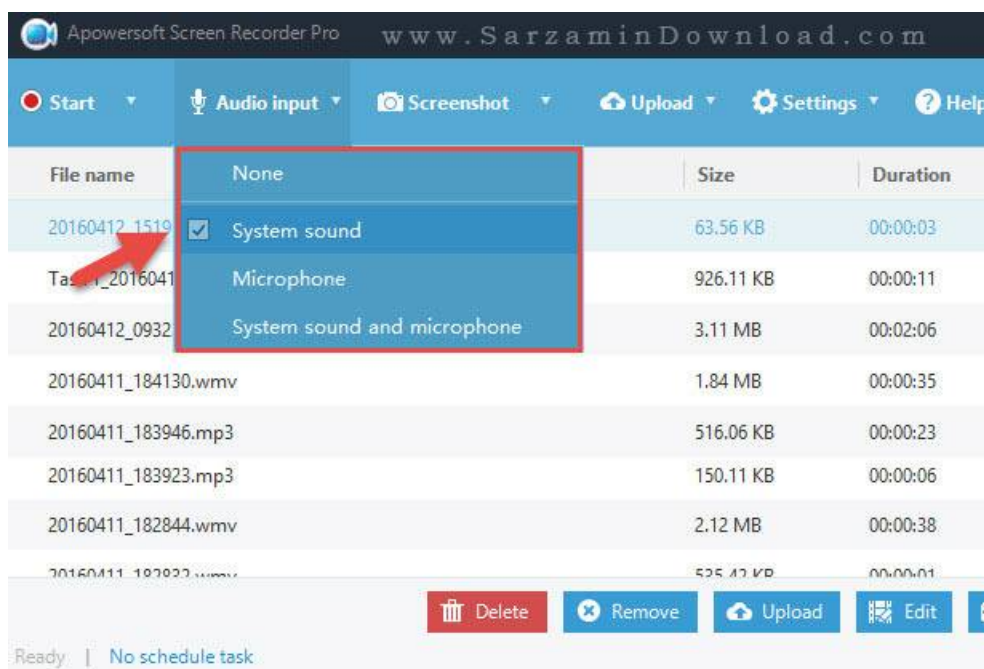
Apowersoft Screen Recorder Pro www.SarzaminDownload.com

Start Audio input Screenshot Upload Settings Help

None
System sound
Microphone
System sound and microphone

| File name | Size | Duration |
|---|---|---|
| 20160412_1519 | 63.56 KB | 00:00:03 |
| Ta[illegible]_201604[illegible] | 926.11 KB | 00:00:11 |
| 20160412_0932 | 3.11 MB | 00:02:06 |
| 20160411_184130.wmv | 1.84 MB | 00:00:35 |
| 20160411_183946.mp3 | 516.06 KB | 00:00:23 |
| 20160411_183923.mp3 | 150.11 KB | 00:00:06 |
| 20160411_182844.wmv | 2.12 MB | 00:00:38 |
| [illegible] | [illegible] | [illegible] |

Delete Remove Upload Edit

Ready | No schedule task